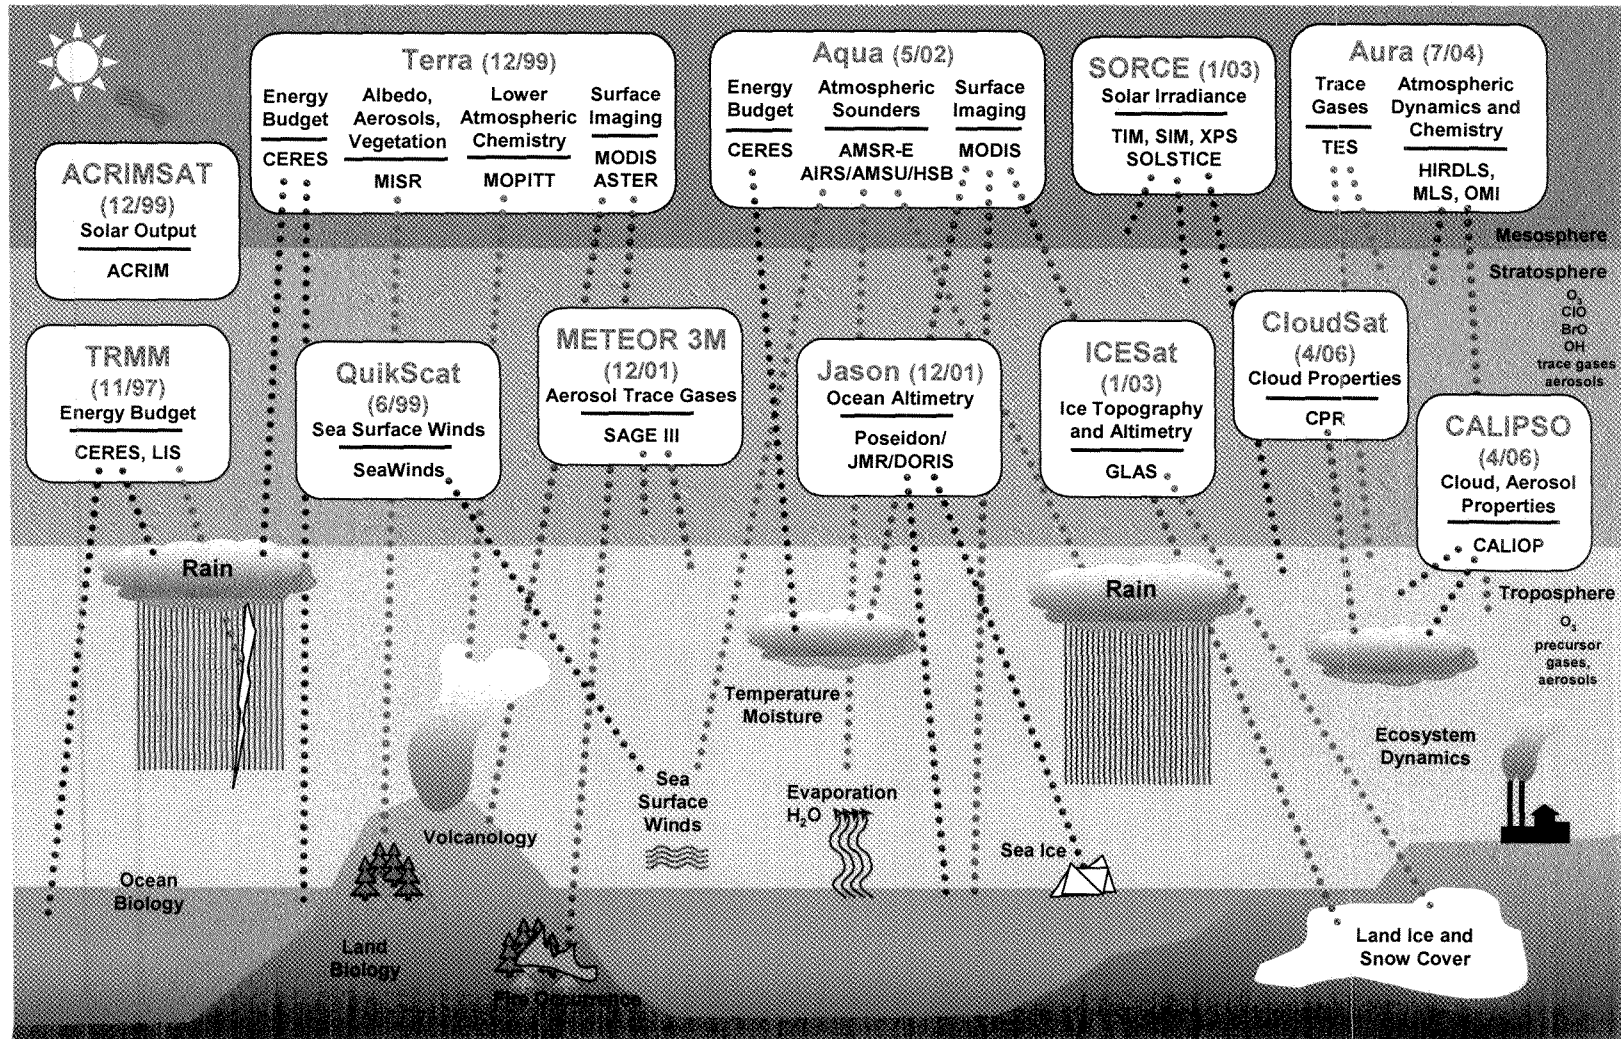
Terra (12/99)
Energy Budget
CERES
Albedo, Aerosols, Vegetation
MISR
Lower Atmospheric Chemistry
MOPITT
Surface Imaging
MODIS ASTER

Aqua (5/02)
Energy Budget
CERES
Atmospheric Sounders
AMSR-E AIRS/AMSU/HSB
Surface Imaging
MODIS

SORCE (1/03)
Solar Irradiance
TIM, SIM, XPS SOLSTICE

Aura (7/04)
Trace Gases
TES
Atmospheric Dynamics and Chemistry
HIRDLS, MLS, OMI

ACRIMSAT (12/99)
Solar Output
ACRIM

Mesosphere
Stratosphere
$O_3$
ClO
BrO
OH
trace gases
aerosols

TRMM (11/97)
Energy Budget
CERES, LIS

QuikScat (6/99)
Sea Surface Winds
SeaWinds

METEOR 3M (12/01)
Aerosol Trace Gases
SAGE III

Jason (12/01)
Ocean Altimetry
Poseidon/ JMR/DORIS

ICESat (1/03)
Ice Topography and Altimetry
GLAS

CloudSat (4/06)
Cloud Properties
CPR

CALIPSO (4/06)
Cloud, Aerosol Properties
CALIOP

Rain
Rain
Troposphere
$O_3$
precursor gases, aerosols

Temperature Moisture
Ecosystem Dynamics
Sea Surface Winds
Evaporation
$H_2O$
Volcanology
Sea Ice
Ocean Biology
Land Biology
Fire Occurrence
Land Ice and Snow Cover